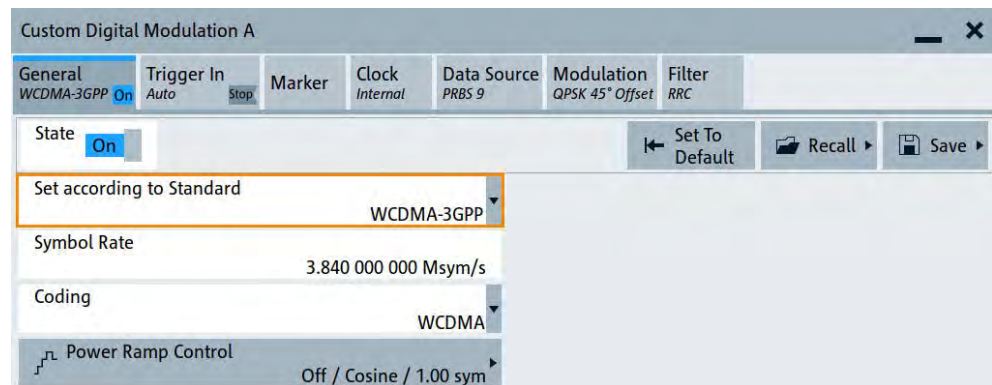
Custom Digital Modulation A

General
WCDMA-3GPP On

Trigger In
Auto Stop

Marker

Clock
Internal

Data Source
PRBS 9

Modulation
QPSK 45° Offset

Filter
RRC

State On

Set To Default

Recall

Save

Set according to Standard
WCDMA-3GPP

Symbol Rate
3.840 000 000 Msym/s

Coding
WCDMA

Power Ramp Control
Off / Cosine / 1.00 sym